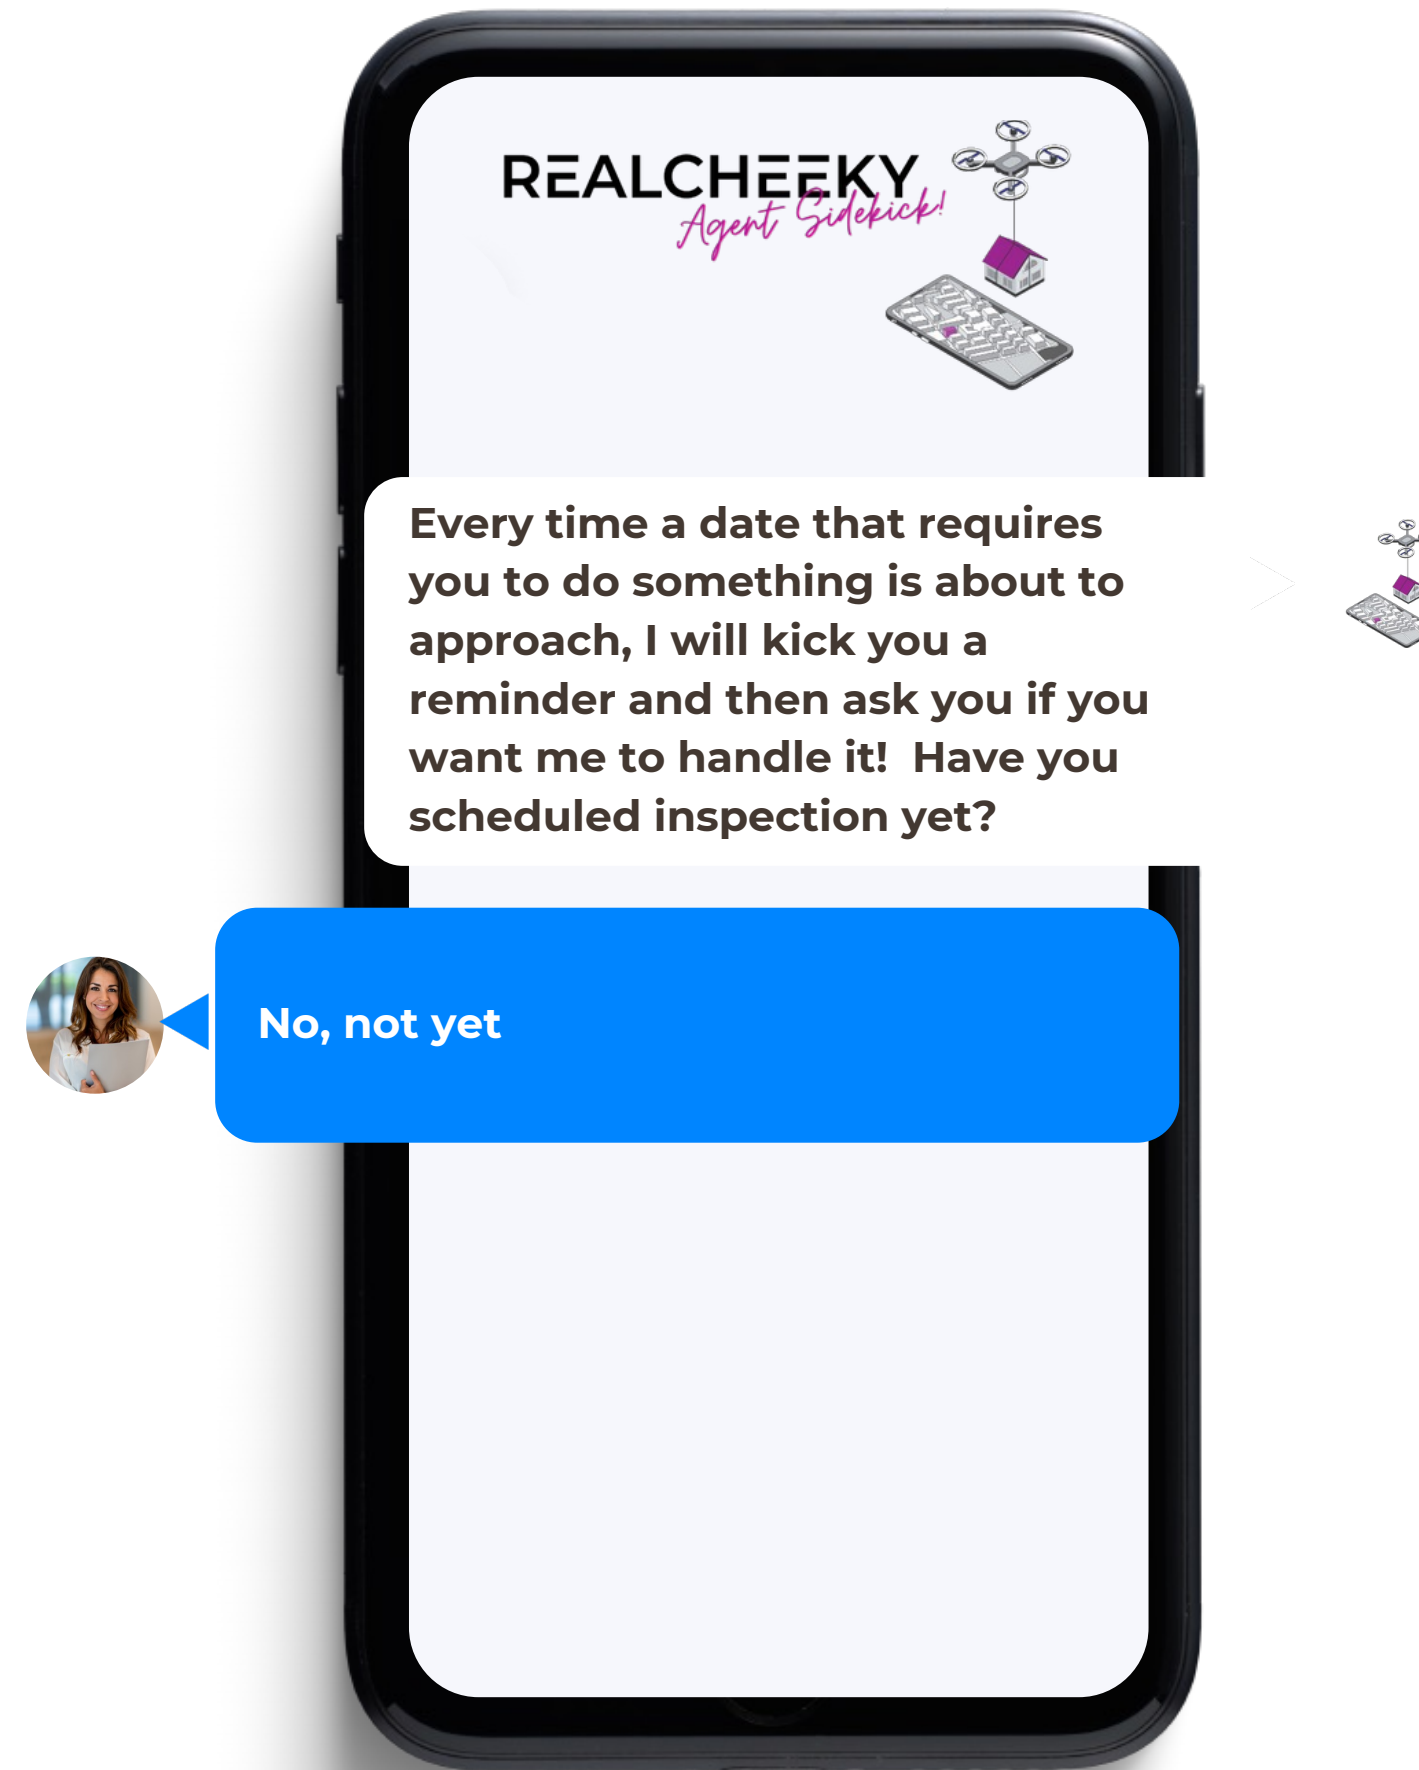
REALCHEEKY
Agent Sidekick!

Every time a date that requires you to do something is about to approach, I will kick you a reminder and then ask you if you want me to handle it!  Have you scheduled inspection yet?

No, not yet